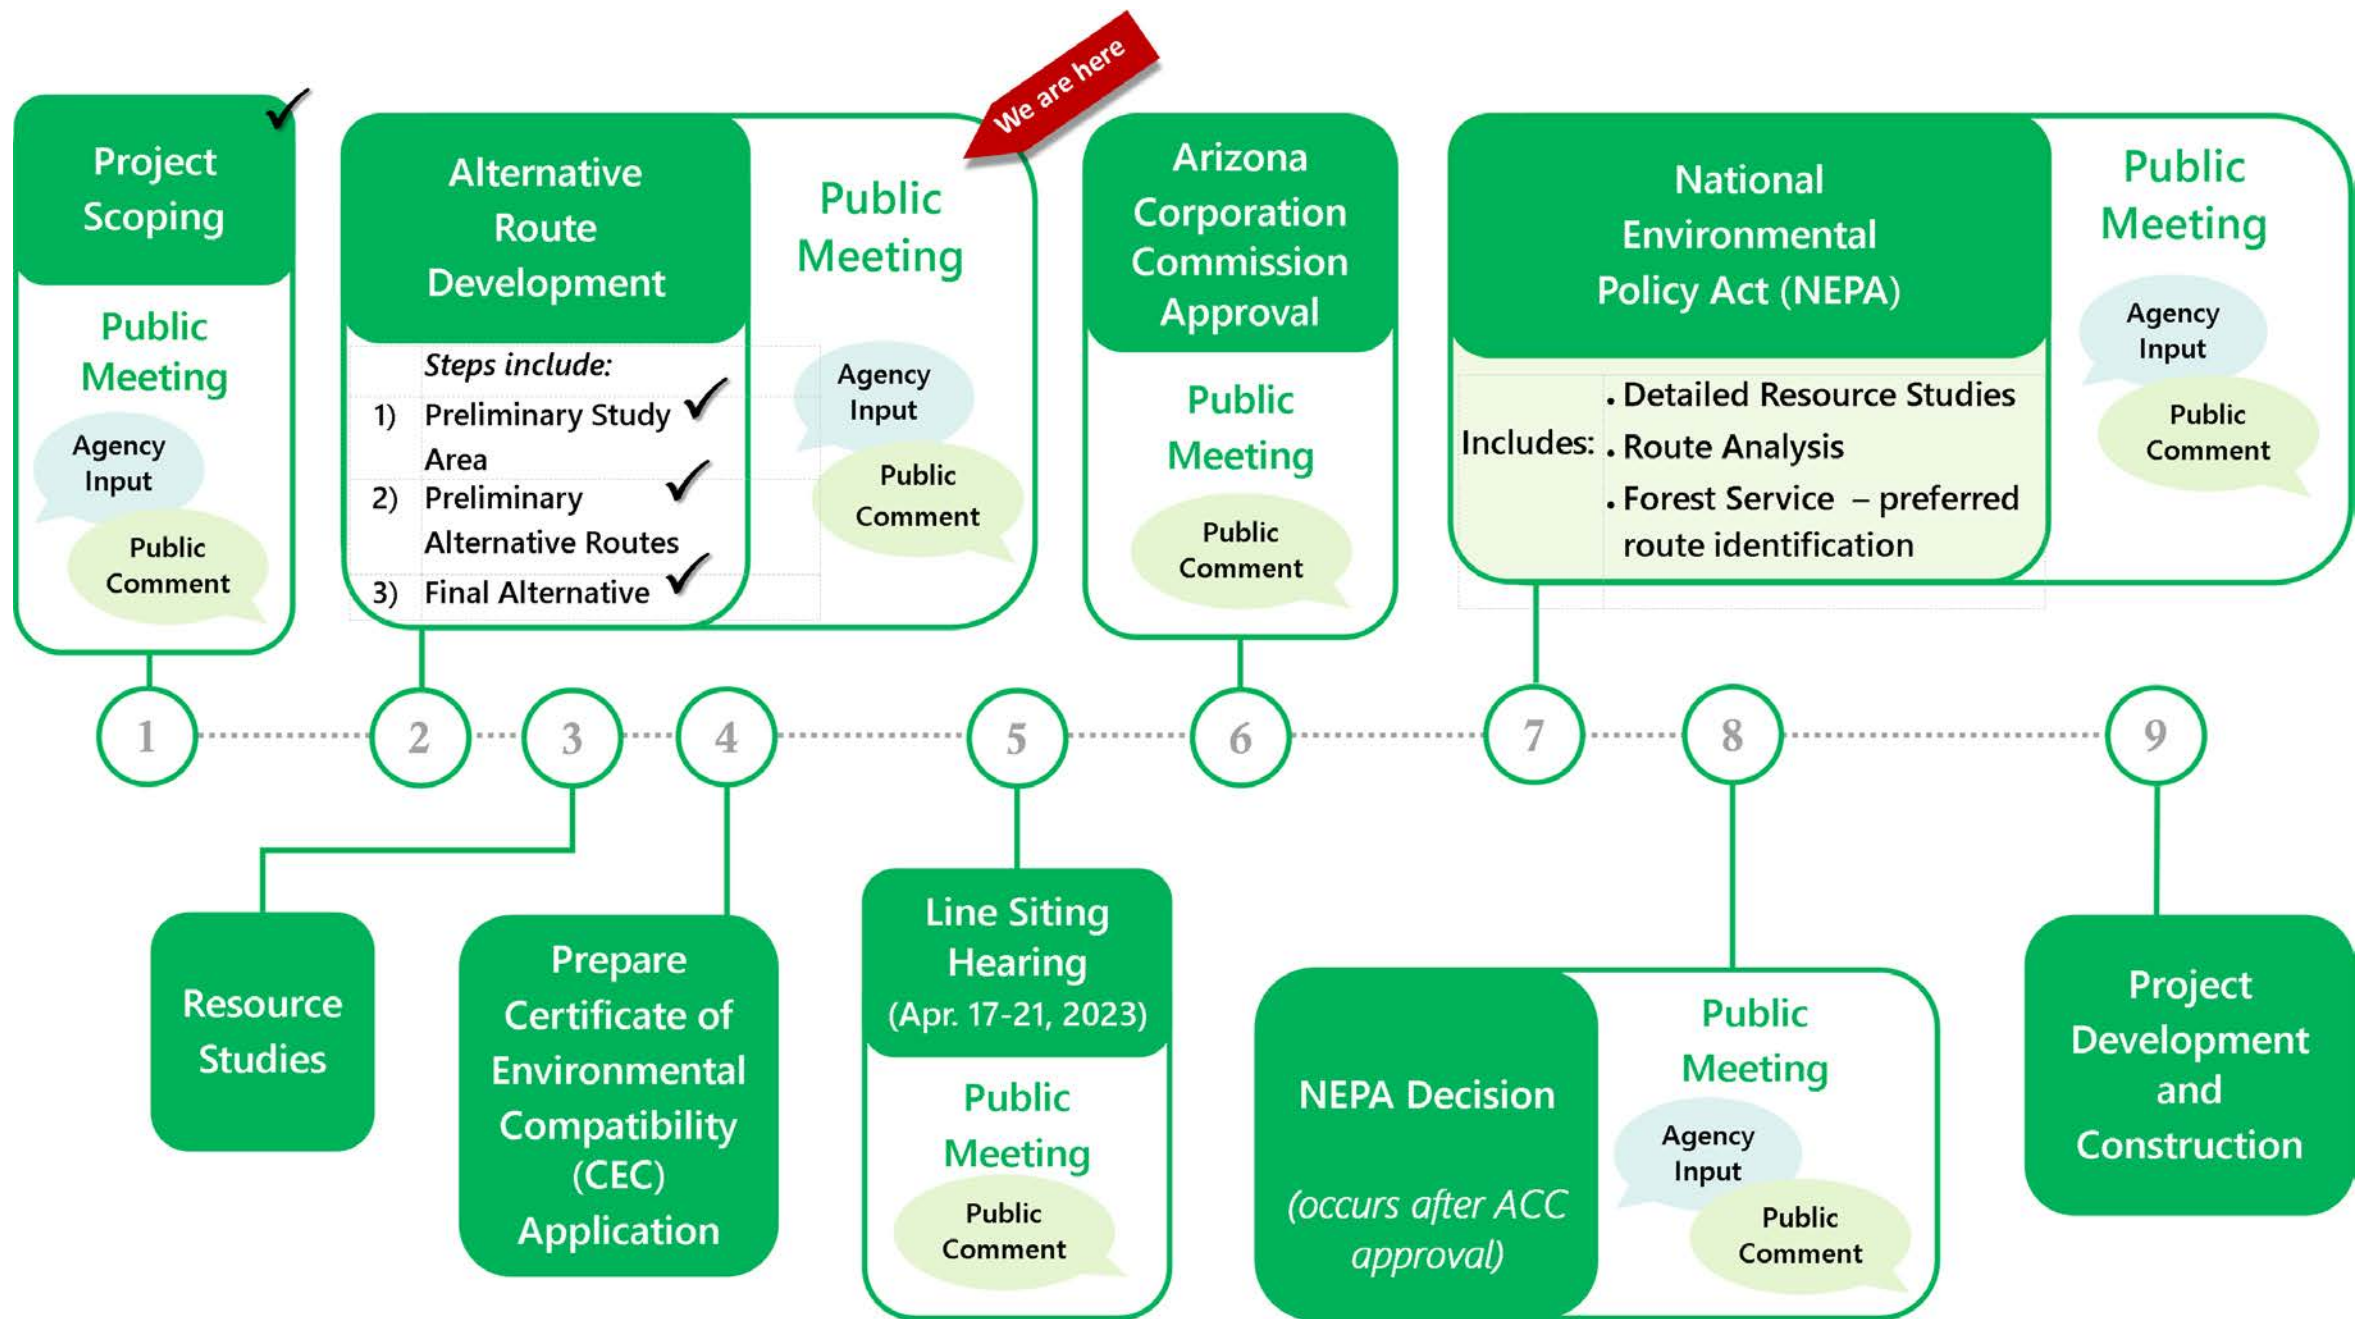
Project Scoping

Public Meeting

Agency Input

Public Comment

Alternative Route Development

Steps include:

1) Preliminary Study Area

2) Preliminary Alternative Routes

3) Final Alternative

Public Meeting

Agency Input

Public Comment

We are here

Arizona Corporation Commission Approval

Public Meeting

Public Comment

National Environmental Policy Act (NEPA)

Includes:
• Detailed Resource Studies
• Route Analysis
• Forest Service – preferred route identification

Public Meeting

Agency Input

Public Comment

1 2 3 4 5 6 7 8 9

Resource Studies

Prepare Certificate of Environmental Compatibility (CEC) Application

Line Siting Hearing (Apr. 17-21, 2023)

Public Meeting

Public Comment

NEPA Decision

(occurs after ACC approval)

Public Meeting

Agency Input

Public Comment

Project Development and Construction